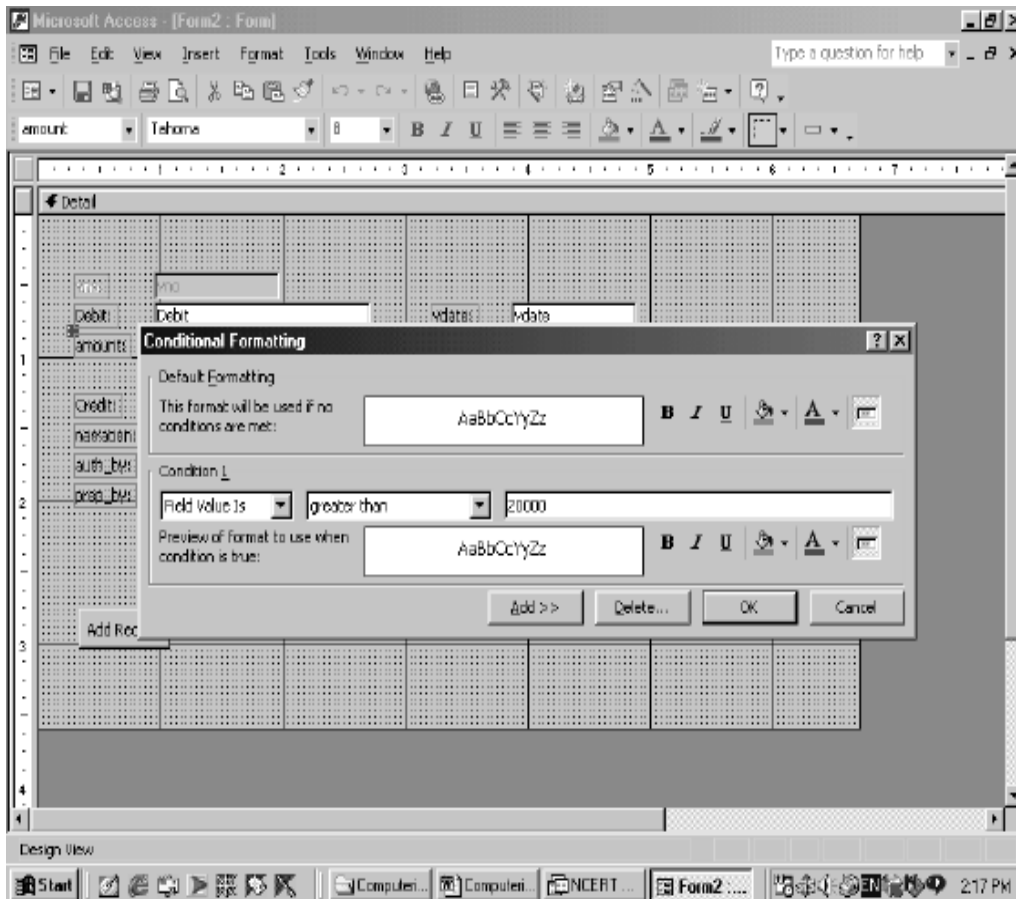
Microsoft Access - [Form2 : Form]

File Edit View Insert Format Tools Window Help

Type a question for help

amount Tahoma 8

B I U

1 2 3 4 5 6 7

Detail

vno vno

Debit Debit vdate: vdate

amount:

Credit:

narration

auth_by:

prep_by:

Add Rec

1

2

3

4

Conditional Formatting

Default Formatting

This format will be used if no conditions are met:

AaBbCcYyZz

B I U A

Condition 1

Field Value Is greater than 20000

Preview of format to use when condition is true:

AaBbCcYyZz

B I U A

Add >> Delete... OK Cancel

Design View

Start Computeri... Computeri... NCERT ... Form2 : ... 2:17 PM